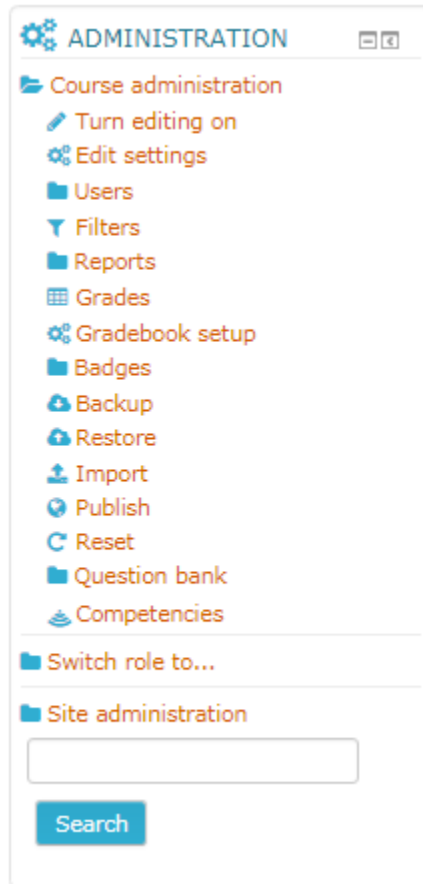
ADMINISTRATION

Course administration
Turn editing on
Edit settings
Users
Filters
Reports
Grades
Gradebook setup
Badges
Backup
Restore
Import
Publish
Reset
Question bank
Competencies

Switch role to...

Site administration

Search